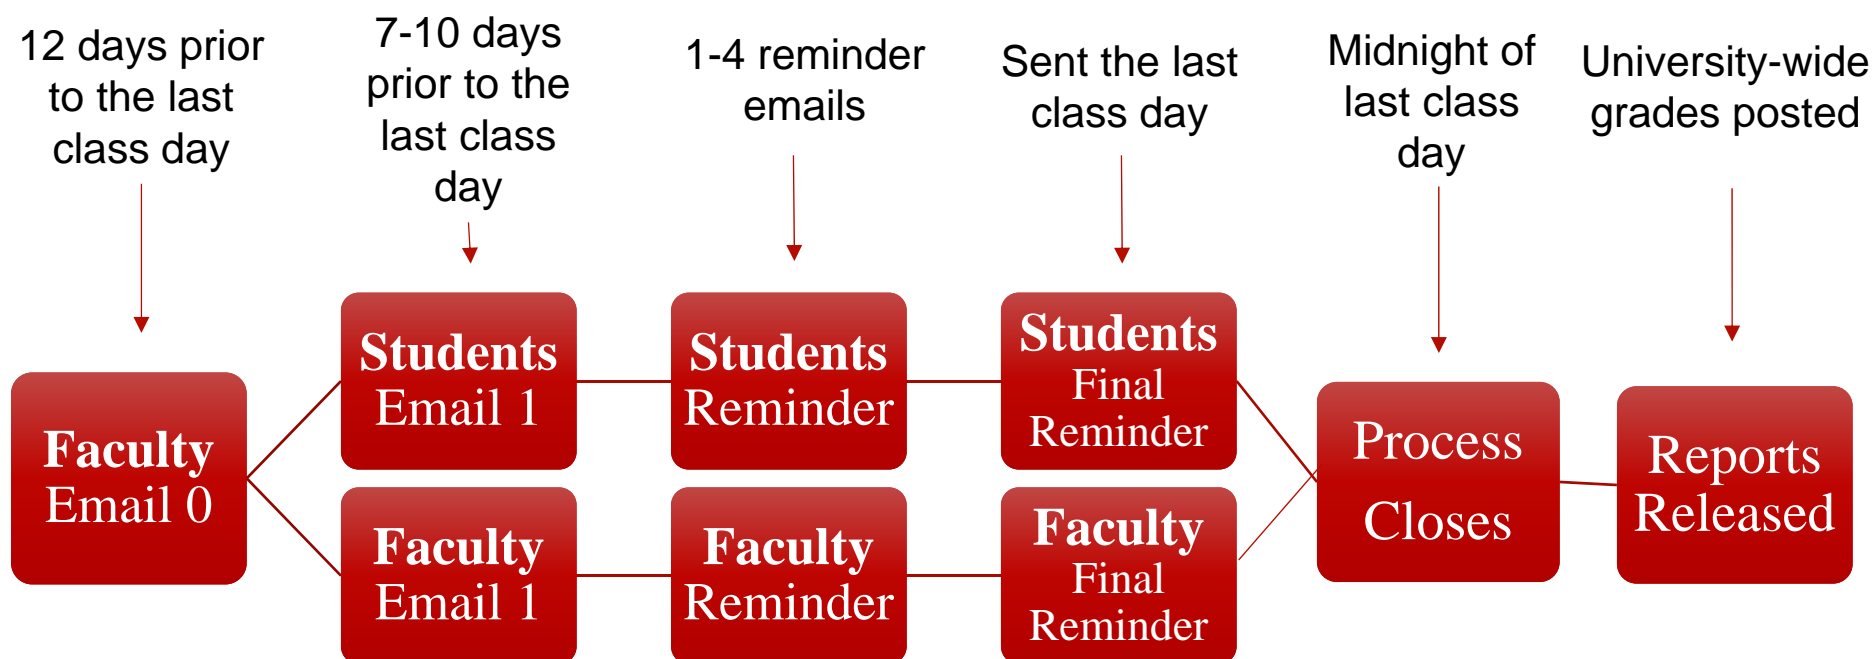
12 days prior to the last class day

7-10 days prior to the last class day

1-4 reminder emails

Sent the last class day

Midnight of last class day

University-wide grades posted

Faculty Email 0

Students Email 1

Students Reminder

Students Final Reminder

Faculty Email 1

Faculty Reminder

Faculty Final Reminder

Process Closes

Reports Released